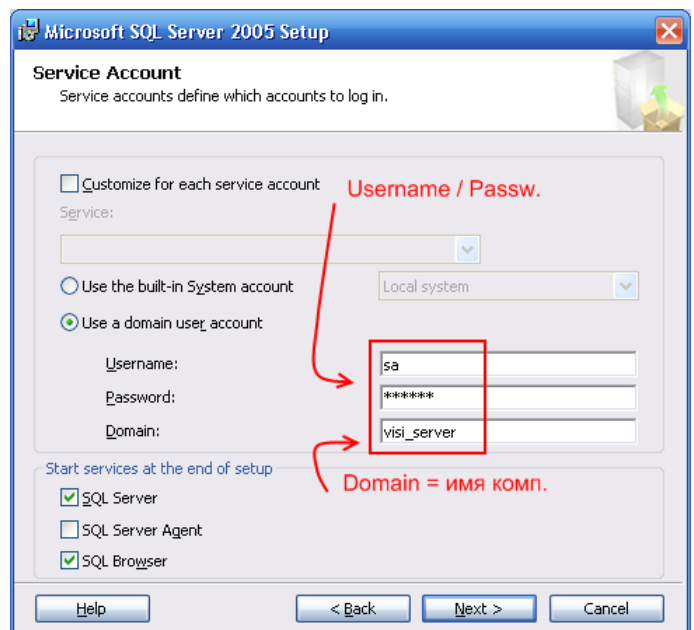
Microsoft SQL Server 2005 Setup

Service Account
Service accounts define which accounts to log in.

Customize for each service account

Username / Passw.

Service:

Use the built-in System account

Local system

Use a domain user account

Username:
sa

Password:
******

Domain:
visi_server

Start services at the end of setup

Domain = имя комп.

SQL Server

SQL Server Agent

SQL Browser

Help

< Back

Next >

Cancel